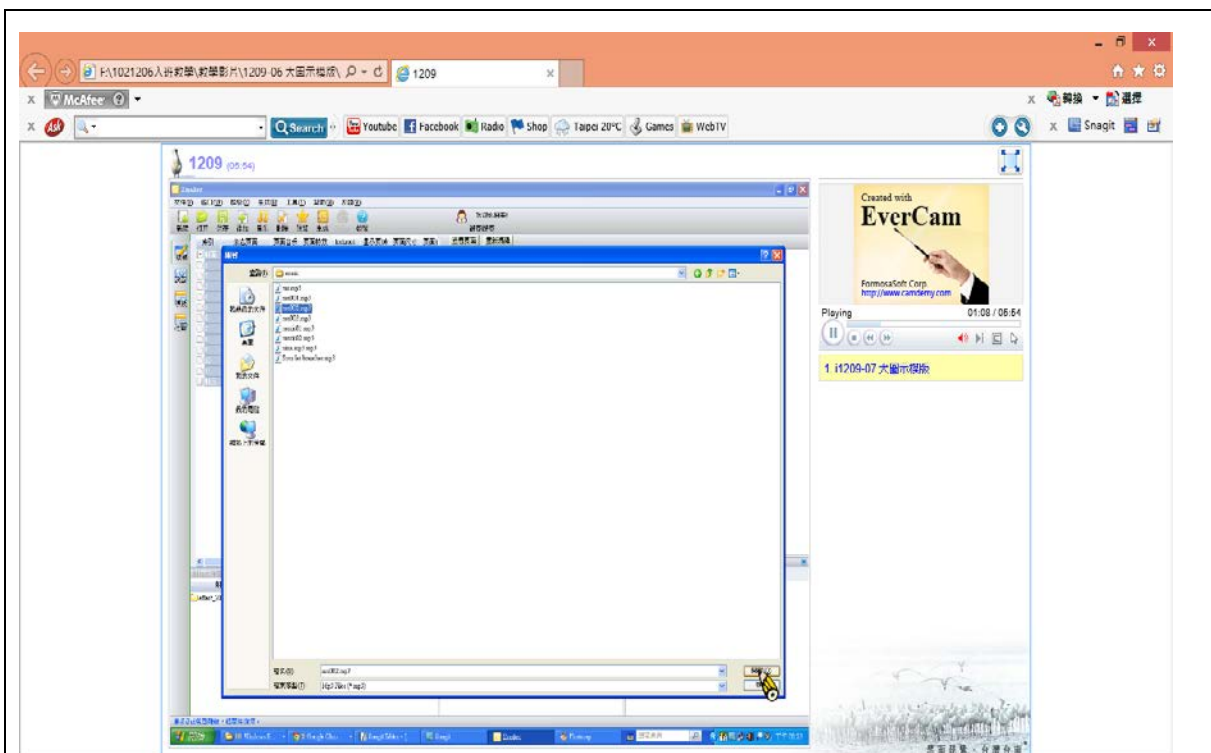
F:\1021206入班教學\教學影片\1209-06 大圖示模版\ 1209

McAfee

Search Youtube Facebook Radio Shop Taipei 20°C Games WebTV

轉換 選擇

Snagit

1209 (05:54)

Created with
EverCam
FormosaSoft Corp.
http://www.camdemy.com

Playing 01:08 / 05:54

1 i1209-07 大圖示模版

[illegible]